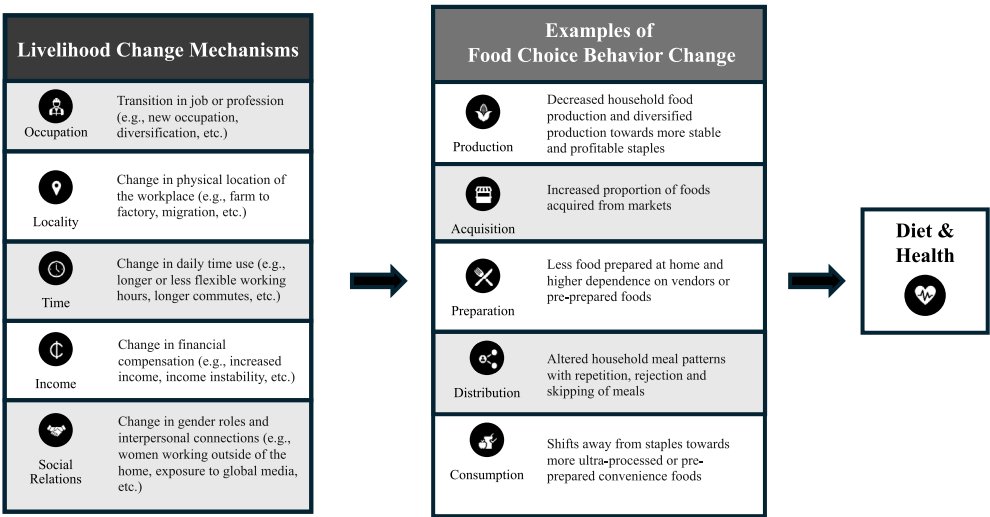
Livelihood Change Mechanisms

Occupation
Transition in job or profession (e.g., new occupation, diversification, etc.)

Locality
Change in physical location of the workplace (e.g., farm to factory, migration, etc.)

Time
Change in daily time use (e.g., longer or less flexible working hours, longer commutes, etc.)

Income
Change in financial compensation (e.g., increased income, income instability, etc.)

Social Relations
Change in gender roles and interpersonal connections (e.g., women working outside of the home, exposure to global media, etc.)

Examples of Food Choice Behavior Change

Production
Decreased household food production and diversified production towards more stable and profitable staples

Acquisition
Increased proportion of foods acquired from markets

Preparation
Less food prepared at home and higher dependence on vendors or pre-prepared foods

Distribution
Altered household meal patterns with repetition, rejection and skipping of meals

Consumption
Shifts away from staples towards more ultra-processed or pre-prepared convenience foods

Diet & Health